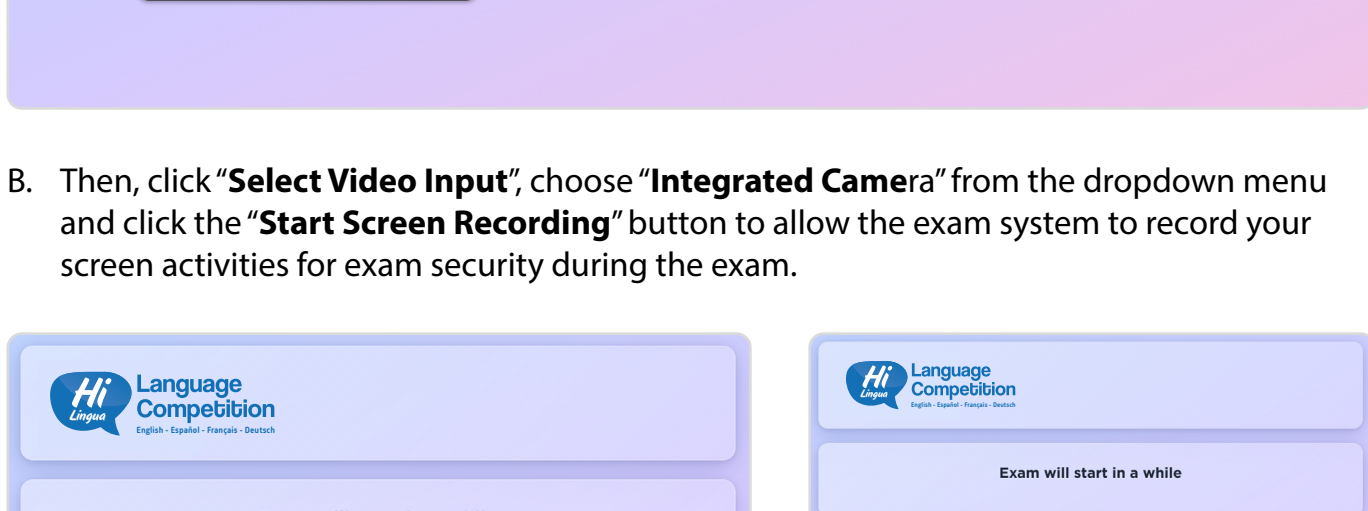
B. Then, click "**Select Video Input**", choose "**Integrated Came**ra" from the dropdown menu and click the "**Start Screen Recording**" button to allow the exam system to record your screen activities for exam security during the exam.

Hi Lingua Language Competition English - Español - Français - Deutsch

Hi Lingua Language Competition English - Español - Français - Deutsch

Exam will start in a while